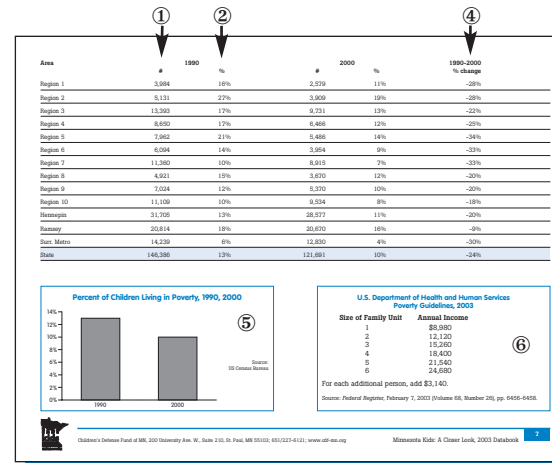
①
②
④

| Area | 1990 # | 1990 % | 2000 # | 2000 % | 1990-2000 % change |
|---|---|---|---|---|---|
| Region 1 | 3,984 | 16% | 2,579 | 11% | -28% |
| Region 2 | 5,131 | 27% | 3,909 | 19% | -28% |
| Region 3 | 13,393 | 17% | 9,731 | 13% | -22% |
| Region 4 | 8,650 | 17% | 6,466 | 12% | -25% |
| Region 5 | 7,962 | 21% | 5,486 | 14% | -34% |
| Region 6 | 6,094 | 14% | 3,954 | 9% | -33% |
| Region 7 | 11,380 | 10% | 8,915 | 7% | -33% |
| Region 8 | 4,921 | 15% | 3,670 | 12% | -20% |
| Region 9 | 7,024 | 12% | 5,370 | 10% | -20% |
| Region 10 | 11,109 | 10% | 9,534 | 8% | -18% |
| Hennepin | 31,705 | 13% | 28,577 | 11% | -20% |
| Ramsey | 20,814 | 18% | 20,670 | 16% | -9% |
| Surr. Metro | 14,239 | 6% | 12,830 | 4% | -30% |
| State | 146,386 | 13% | 121,691 | 10% | -24% |

Percent of Children Living in Poverty, 1990, 2000

⑤

14%
12%
10%
8%
6%
4%
2%
0%
1990
2000

Source: US Census Bureau

U.S. Department of Health and Human Services Poverty Guidelines, 2003

| Size of Family Unit | Annual Income |
|---|---|
| 1 | $8,980 |
| 2 | 12,120 |
| 3 | 15,260 |
| 4 | 18,400 |
| 5 | 21,540 |
| 6 | 24,680 |

⑥

For each additional person, add $3,140.

Source: Federal Register, February 7, 2003 (Volume 68, Number 26), pp. 6456-6458.

Children's Defense Fund of MN, 200 University Ave. W., Suite 210, St. Paul, MN 55103; 651/227-6121; www.cdf-mn.org

Minnesota Kids: A Closer Look, 2003 Databook

7